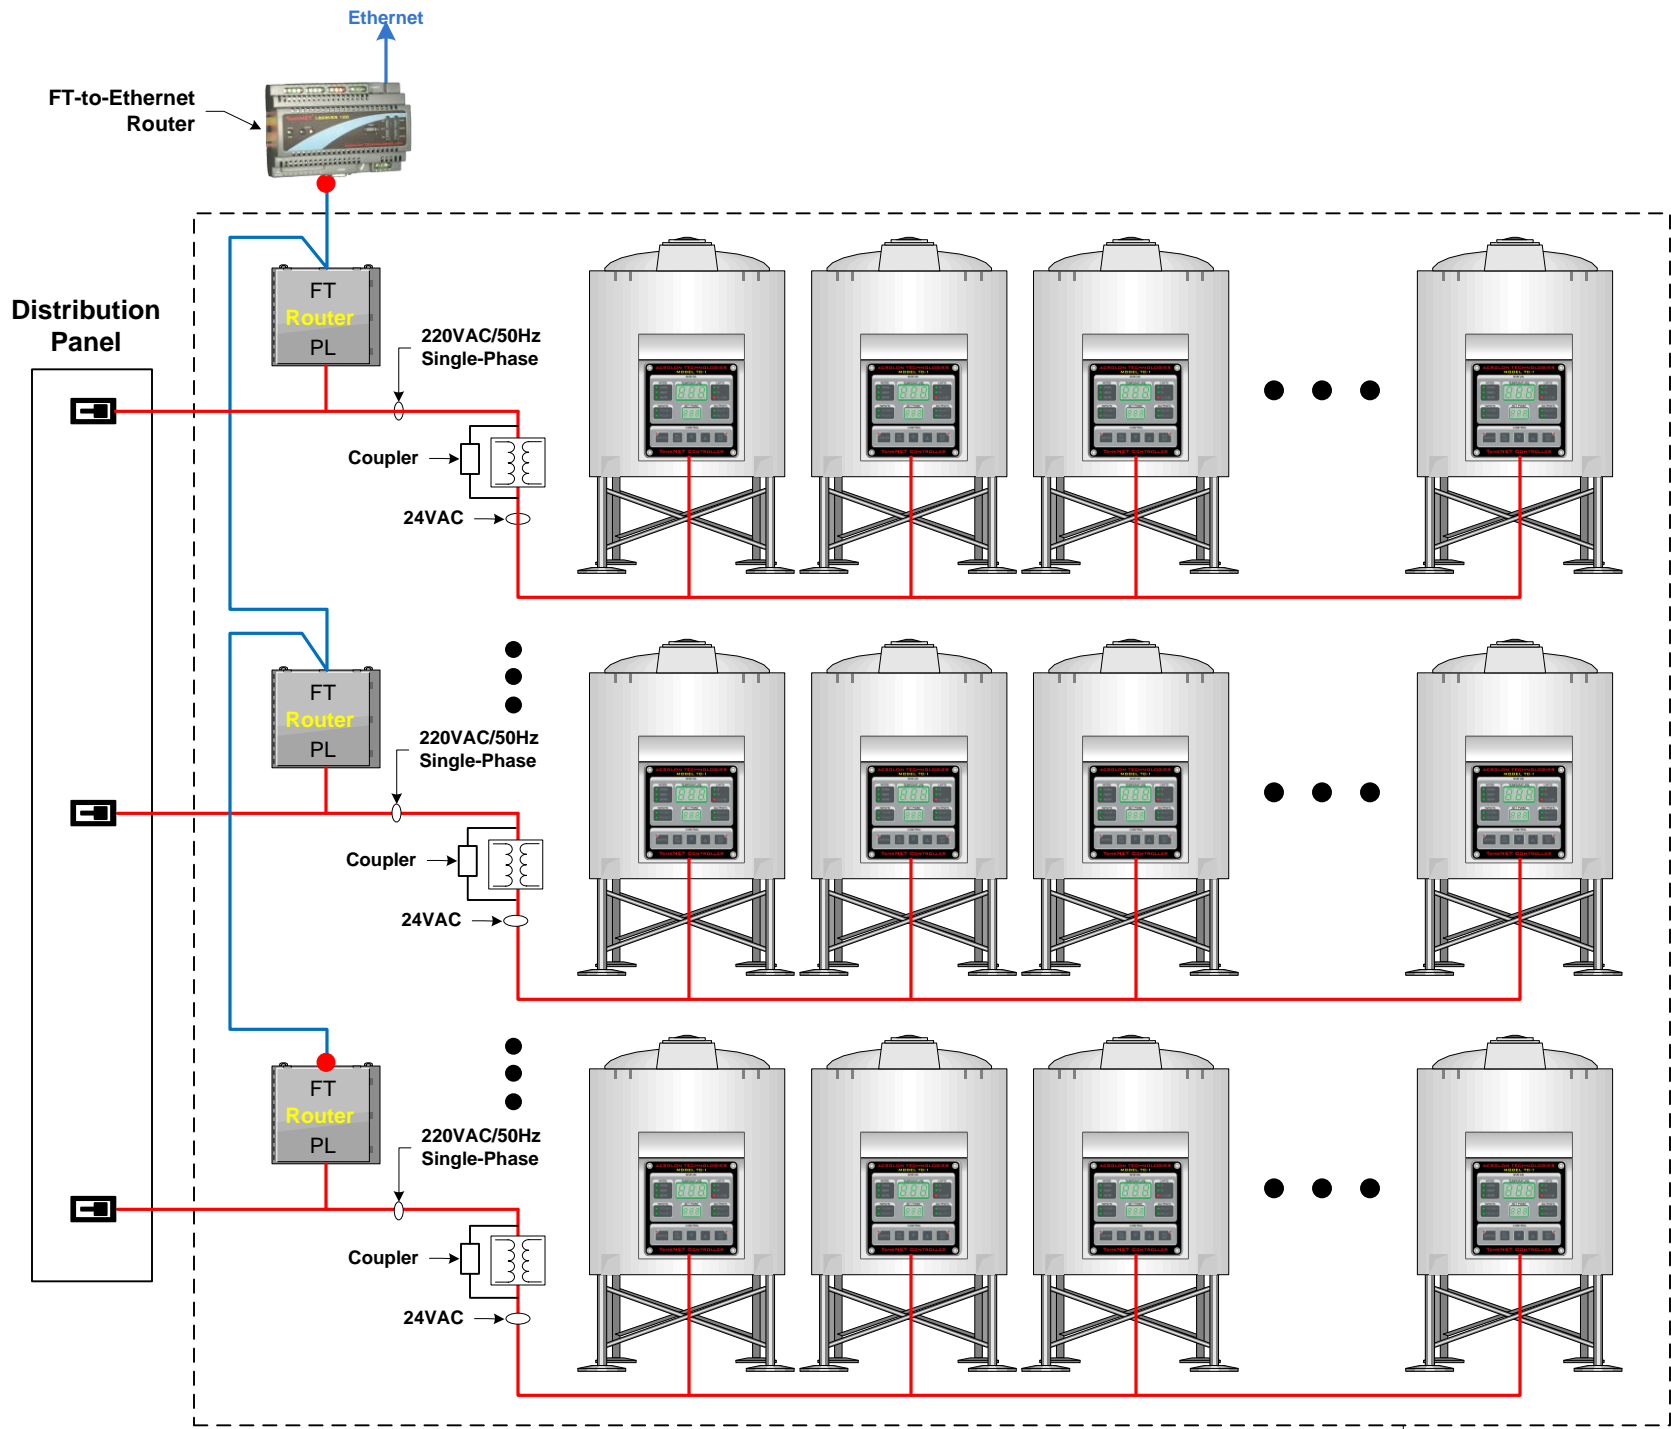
Ethernet

FT-to-Ethernet Router

Distribution Panel

FT
Router
PL

220VAC/50Hz Single-Phase

Coupler

24VAC

FT
Router
PL

220VAC/50Hz Single-Phase

Coupler

24VAC

FT
Router
PL

220VAC/50Hz Single-Phase

Coupler

24VAC